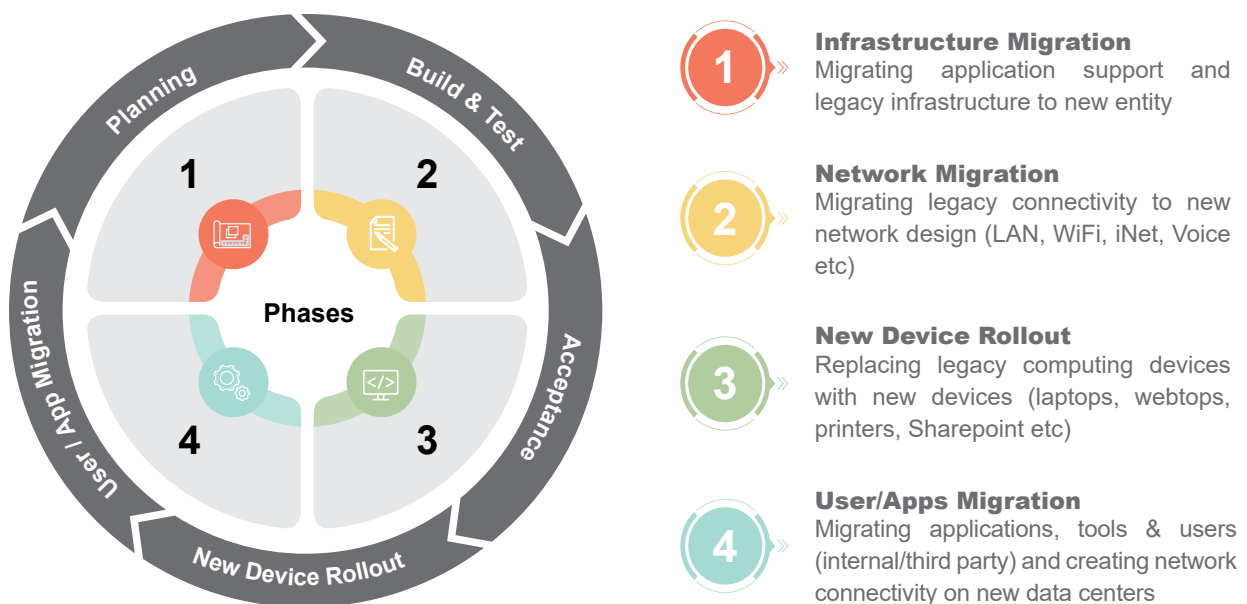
Planning
Build & Test
Acceptance
New Device Rollout
User / App Migration

1
2
Phases
4
3

1
Infrastructure Migration
Migrating application support and legacy infrastructure to new entity

2
Network Migration
Migrating legacy connectivity to new network design (LAN, WiFi, iNet, Voice etc)

3
New Device Rollout
Replacing legacy computing devices with new devices (laptops, webtops, printers, Sharepoint etc)

4
User/Apps Migration
Migrating applications, tools & users (internal/third party) and creating network connectivity on new data centers